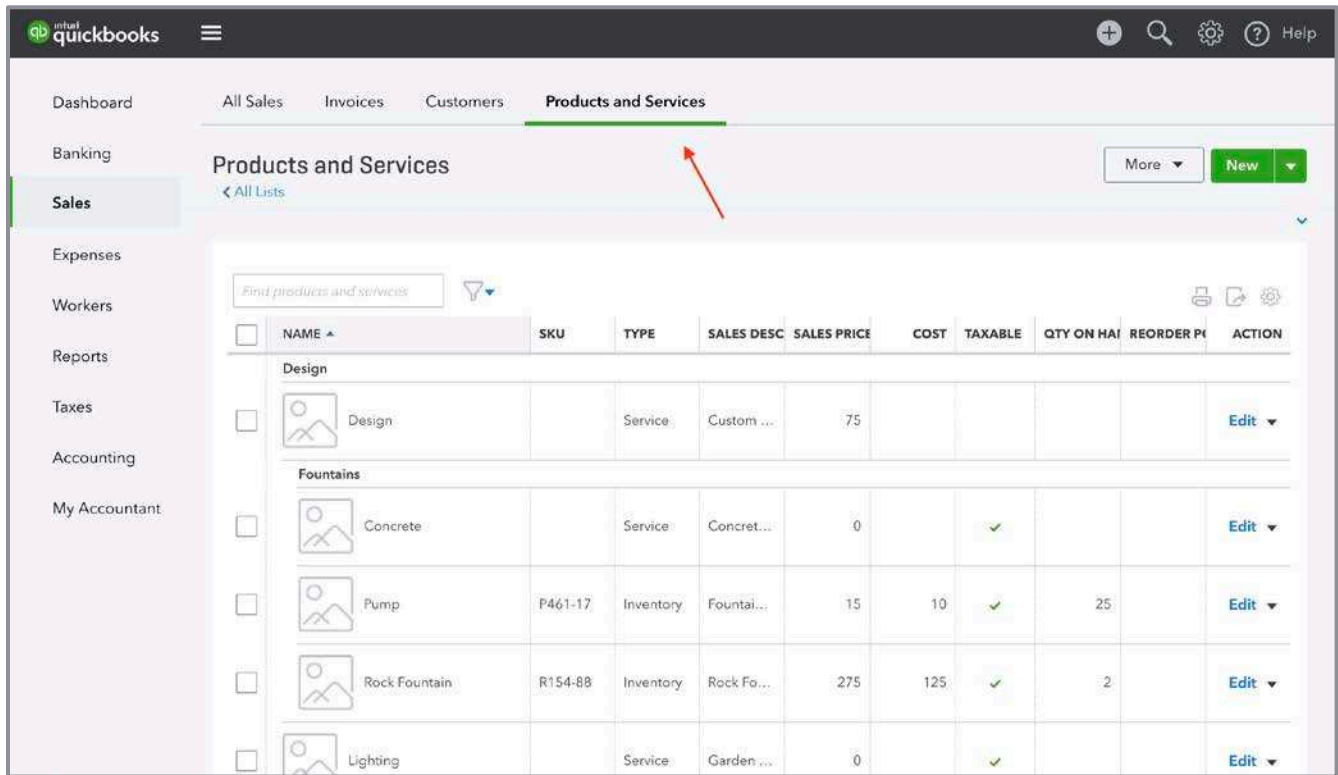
intuit quickbooks

Help

Dashboard
Banking
Sales
Expenses
Workers
Reports
Taxes
Accounting
My Accountant

All Sales | Invoices | Customers | Products and Services

Products and Services
< All Lists

More ▾ | New ▾

Find products and services

| | NAME ▲ | SKU | TYPE | SALES DESC | SALES PRICE | COST | TAXABLE | QTY ON HAI | REORDER PI | ACTION |
|---|---|---|---|---|---|---|---|---|---|---|
| | Design | | | | | | | | | |
| | Design | | Service | Custom ... | 75 | | | | | Edit ▾ |
| | Fountains | | | | | | | | | |
| | Concrete | | Service | Concret... | 0 | | ✓ | | | Edit ▾ |
| | Pump | P461-17 | Inventory | Fountai... | 15 | 10 | ✓ | 25 | | Edit ▾ |
| | Rock Fountain | R154-88 | Inventory | Rock Fo... | 275 | 125 | ✓ | 2 | | Edit ▾ |
| | Lighting | | Service | Garden ... | 0 | | ✓ | | | Edit ▾ |